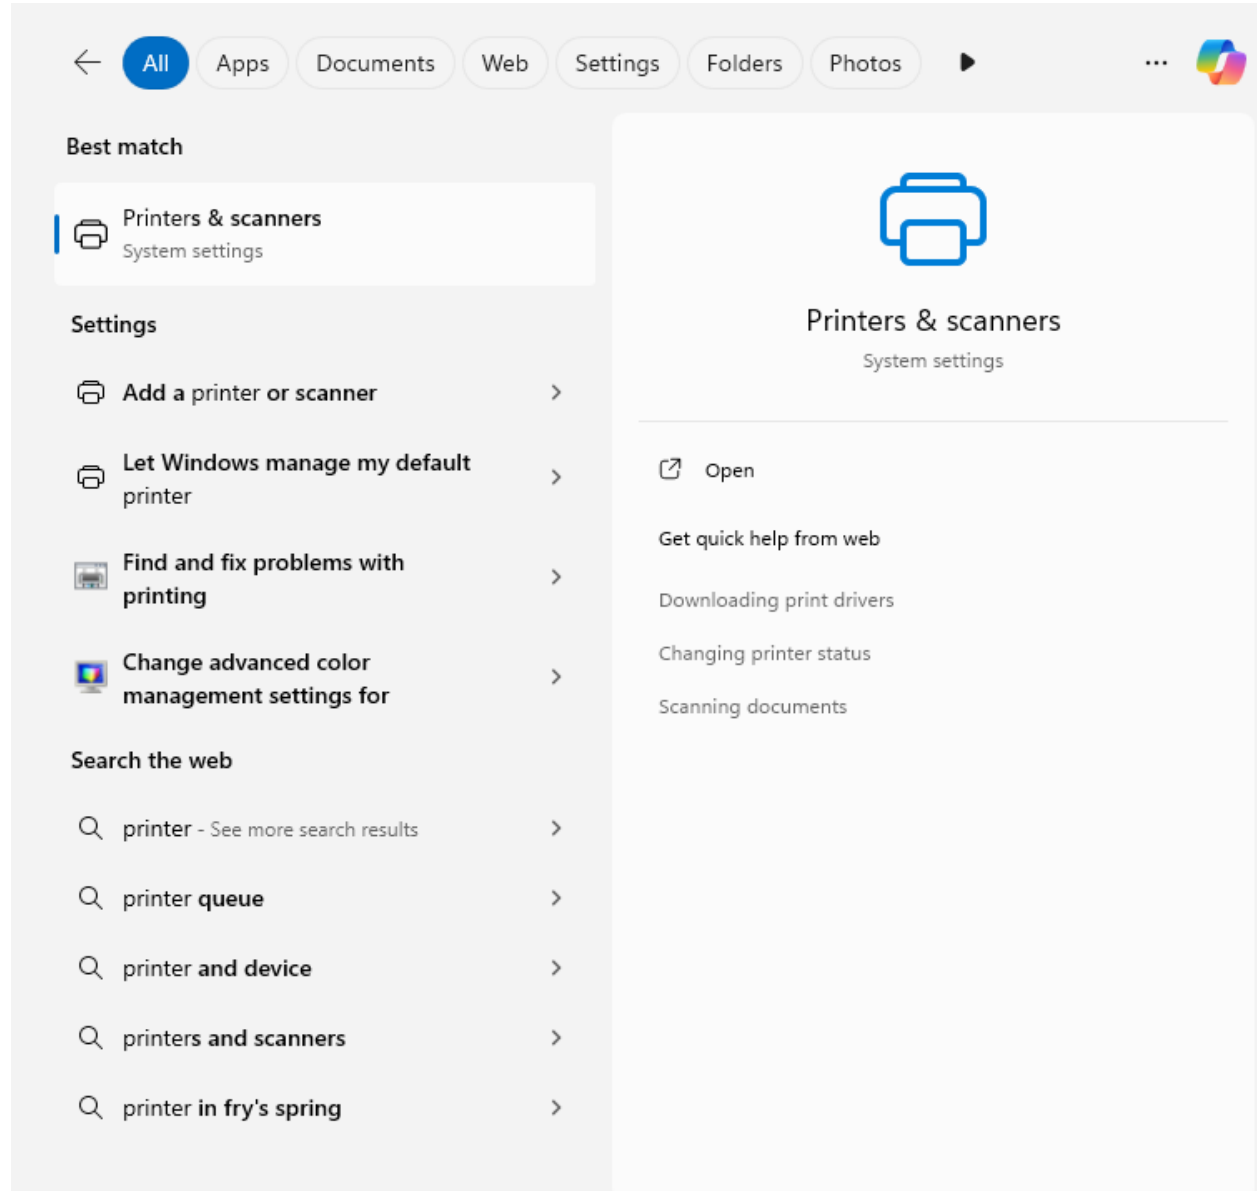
All Apps Documents Web Settings Folders Photos ...

Best match

Printers & scanners
System settings

Settings

Add a printer or scanner

Let Windows manage my default printer

Find and fix problems with printing

Change advanced color management settings for

Search the web

printer - See more search results

printer queue

printer and device

printers and scanners

printer in fry's spring

Printers & scanners
System settings

Open

Get quick help from web

Downloading print drivers

Changing printer status

Scanning documents